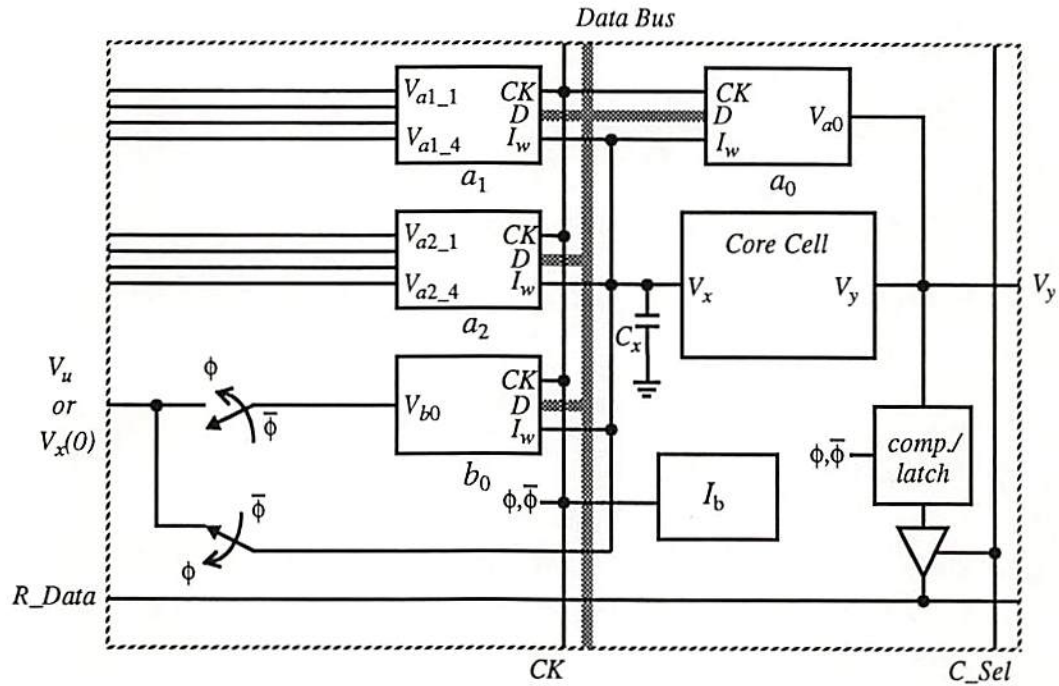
Data Bus

$V_{a1\_1}$
$V_{a1\_4}$
CK
D
$I_w$
$a_1$

CK
D
$I_w$
$V_{a0}$
$a_0$

$V_{a2\_1}$
$V_{a2\_4}$
CK
D
$I_w$
$a_2$

Core Cell
$V_x$
$V_y$
$C_x$
$V_y$

$V_u$
or
$V_x(0)$
$\phi$
$\bar{\phi}$
$V_{b0}$
CK
D
$I_w$
$b_0$

$\phi,\bar{\phi}$
$I_b$

$\phi,\bar{\phi}$
comp./
latch

$\bar{\phi}$
$\phi$

R_Data
CK
C_Sel